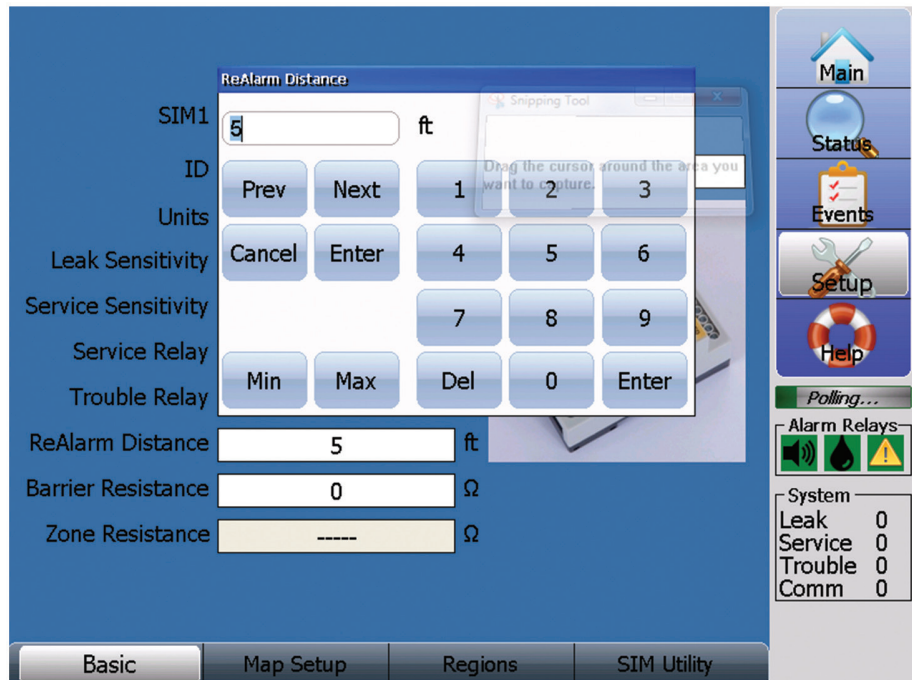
ReAlarm Distance

SIM1
ID
Units
Leak Sensitivity
Service Sensitivity
Service Relay
Trouble Relay

5 ft

Snipping Tool
Drag the cursor around the area you want to capture.

Prev Next 1 2 3
Cancel Enter 4 5 6
7 8 9
Min Max Del 0 Enter

ReAlarm Distance 5 ft
Barrier Resistance 0 Ω
Zone Resistance ----- Ω

Main
Status
Events
Setup
Help
Polling...
Alarm Relays
System
Leak 0
Service 0
Trouble 0
Comm 0

Basic
Map Setup
Regions
SIM Utility